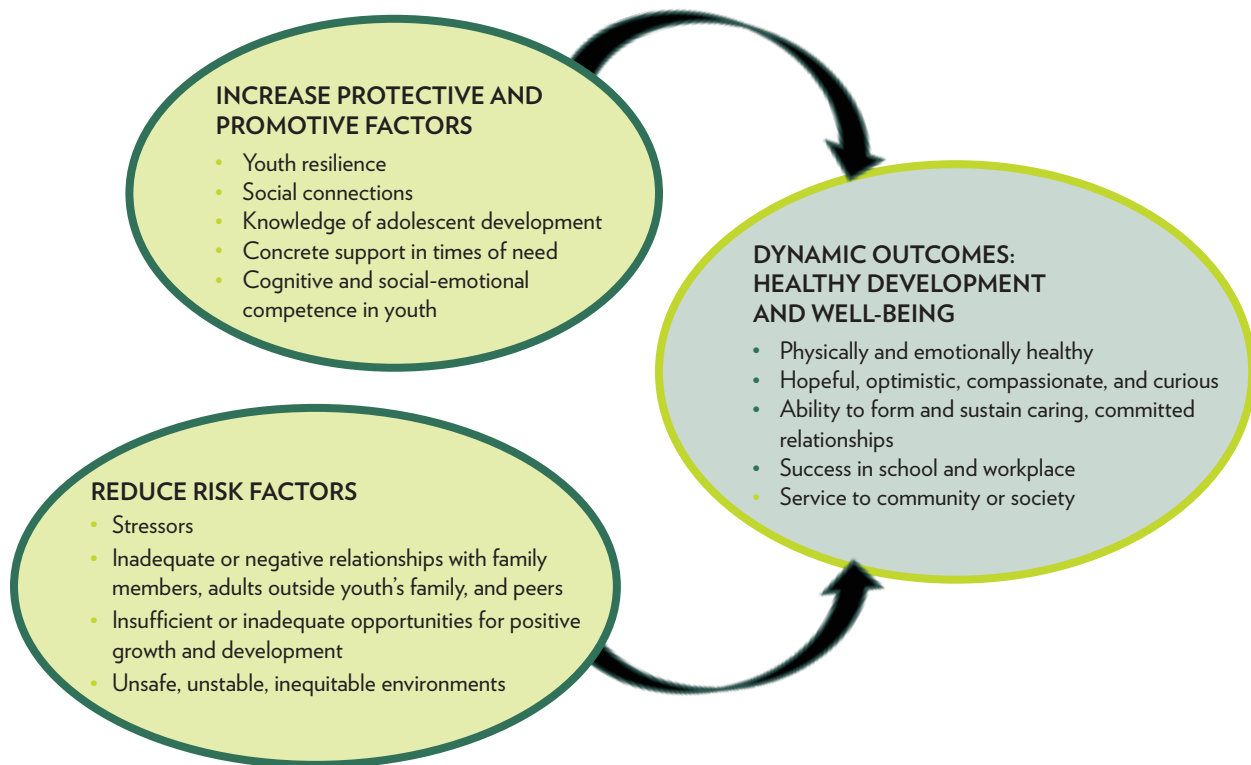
INCREASE PROTECTIVE AND PROMOTIVE FACTORS

- Youth resilience
- Social connections
- Knowledge of adolescent development
- Concrete support in times of need
- Cognitive and social-emotional competence in youth

DYNAMIC OUTCOMES: HEALTHY DEVELOPMENT AND WELL-BEING

- Physically and emotionally healthy
- Hopeful, optimistic, compassionate, and curious
- Ability to form and sustain caring, committed relationships
- Success in school and workplace
- Service to community or society

REDUCE RISK FACTORS

- Stressors
- Inadequate or negative relationships with family members, adults outside youth's family, and peers
- Insufficient or inadequate opportunities for positive growth and development
- Unsafe, unstable, inequitable environments